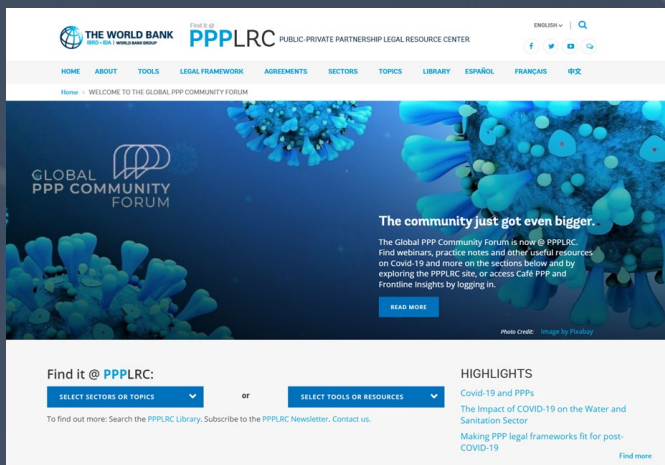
THE WORLD BANK
IBRD • IDA | WORLD BANK GROUP

Find it @
PPPLRC PUBLIC-PRIVATE PARTNERSHIP LEGAL RESOURCE CENTER

ENGLISH

HOME ABOUT TOOLS LEGAL FRAMEWORK AGREEMENTS SECTORS TOPICS LIBRARY ESPAÑOL FRANÇAIS 中文

Home > WELCOME TO THE GLOBAL PPP COMMUNITY FORUM

GLOBAL PPP COMMUNITY FORUM

The community just got even bigger.

The Global PPP Community Forum is now @ PPPLRC. Find webinars, practice notes and other useful resources on Covid-19 and more on the sections below and by exploring the PPPLRC site, or access Café PPP and Frontline Insights by logging in.

READ MORE

Photo Credit: Image by Pixabay

Find it @ PPPLRC:

SELECT SECTORS OR TOPICS

or

SELECT TOOLS OR RESOURCES

To find out more: Search the PPPLRC Library. Subscribe to the PPPLRC Newsletter. Contact us.

HIGHLIGHTS

Covid-19 and PPPs

The Impact of COVID-19 on the Water and Sanitation Sector

Making PPP legal frameworks fit for post-COVID-19

Find more